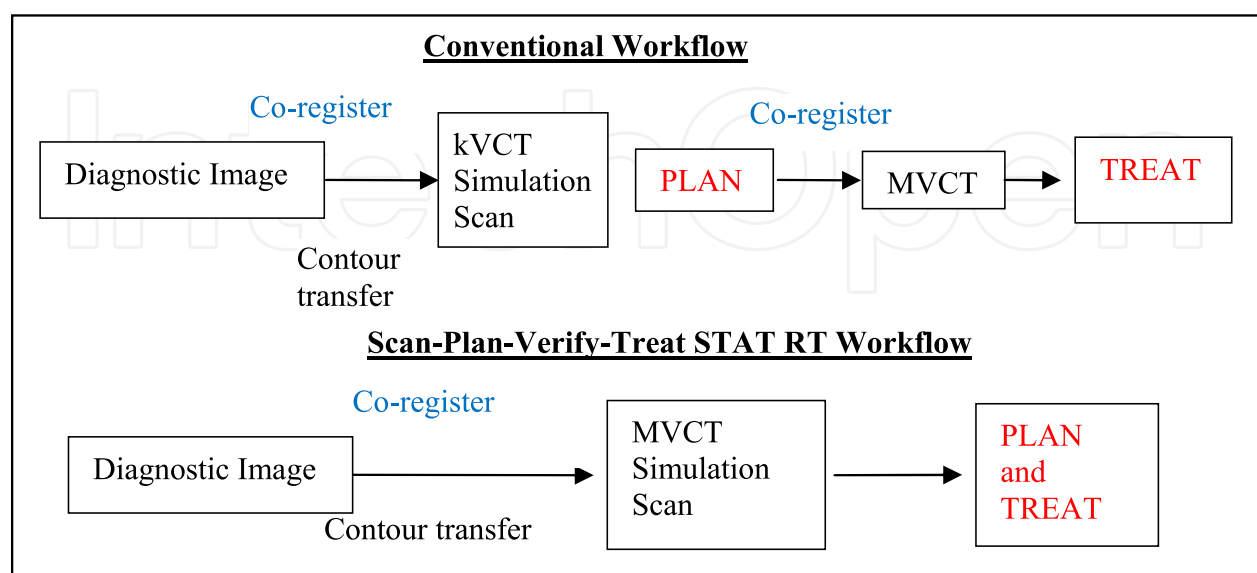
Conventional Workflow

Co-register

Diagnostic Image

Contour transfer

kVCT Simulation Scan

PLAN

Co-register

MVCT

TREAT

Scan-Plan-Verify-Treat STAT RT Workflow

Co-register

Diagnostic Image

Contour transfer

MVCT Simulation Scan

PLAN and TREAT